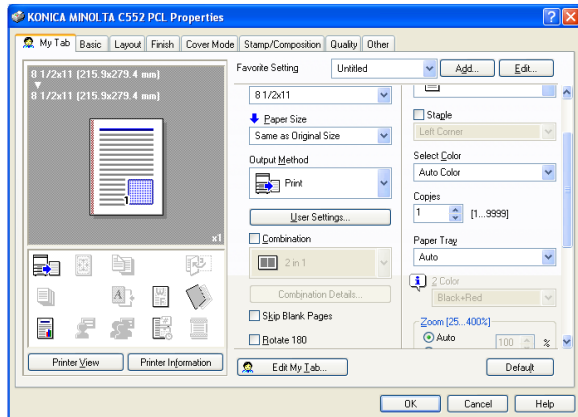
KONICA MINOLTA C552 PCL Properties

My Tab | Basic | Layout | Finish | Cover Mode | Stamp/Composition | Quality | Other

8 1/2x11 (215.9x279.4 mm)
8 1/2x11 (215.9x279.4 mm)

x1

Favorite Setting
Untitled
Add...
Edit...

8 1/2x11
Paper Size
Same as Original Size
Output Method
Print
User Settings...
Combination
2 in 1
Combination Details...
Skip Blank Pages
Rotate 180

Staple
Left Corner
Select Color
Auto Color
Copies
1
[1...9999]
Paper Tray
Auto
2 Color
Black+Red
Zoom [25...400%]
Auto
100
%

Printer View
Printer Information
Edit My Tab...
Default

OK
Cancel
Help